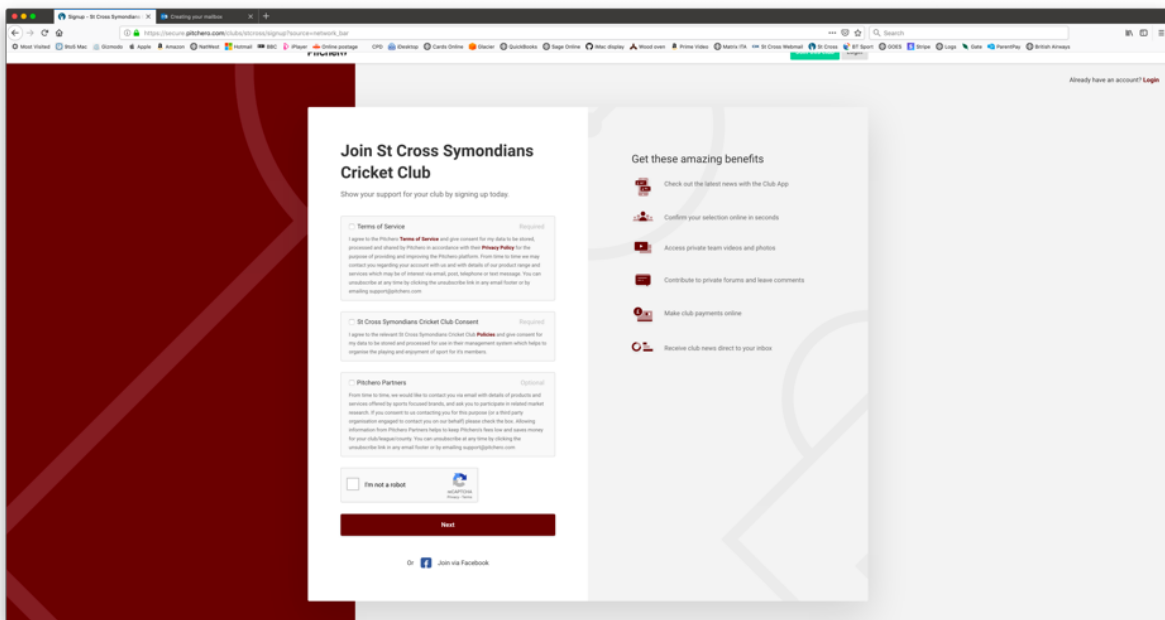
Signup – St Cross Symondians ×   Creating your mailbox ×   +

https://secure.pitchero.com/clubs/stcross/signup?source=network_bar

Search

Most Visited   BtoB Mac   Gizmodo   Apple   Amazon   NatWest   Hotmail   BBC   iPlayer   Online postage   CPD   iDesktop   Cards Online   Glacier   QuickBooks   Sage Online   iMac display   Wood oven   Prime Video   Matrix ITA   St Cross Webmail   St Cross   BT Sport   GOES   Stripe   Logo   Gate   ParentPay   British Airways

Already have an account? Login

Join St Cross Symondians Cricket Club

Show your support for your club by signing up today.

Terms of Service   Required

I agree to the Pitchero Terms of Service and give consent for my data to be stored, processed and shared by Pitchero in accordance with their Privacy Policy for the purpose of providing and improving the Pitchero platform. From time to time we may contact you regarding your account with us and with details of our product range and services which may be of interest via email, post, telephone or text message. You can unsubscribe at any time by clicking the unsubscribe link in any email footer or by emailing support@pitchero.com

St Cross Symondians Cricket Club Consent   Required

I agree to the relevant St Cross Symondians Cricket Club Policies and give consent for my data to be stored and processed for use in their management system which helps to organise the playing and enjoyment of sport for it's members

Pitchero Partners   Optional

From time to time, we would like to contact you via email with details of products and services offered by sports focused brands, and ask you to participate in related market research. If you consent to us contacting you for this purpose (or a third party organisation engaged to contact you on our behalf) please check the box. Allowing information from Pitchero Partners helps to keep Pitchero's fees low and saves money for your club/league/county. You can unsubscribe at any time by clicking the unsubscribe link in any email footer or by emailing support@pitchero.com

I'm not a robot   reCAPTCHA Privacy - Terms

Next

Or   Join via Facebook

Get these amazing benefits

Check out the latest news with the Club App

Confirm your selection online in seconds

Access private team videos and photos

Contribute to private forums and leave comments

Make club payments online

Receive club news direct to your inbox